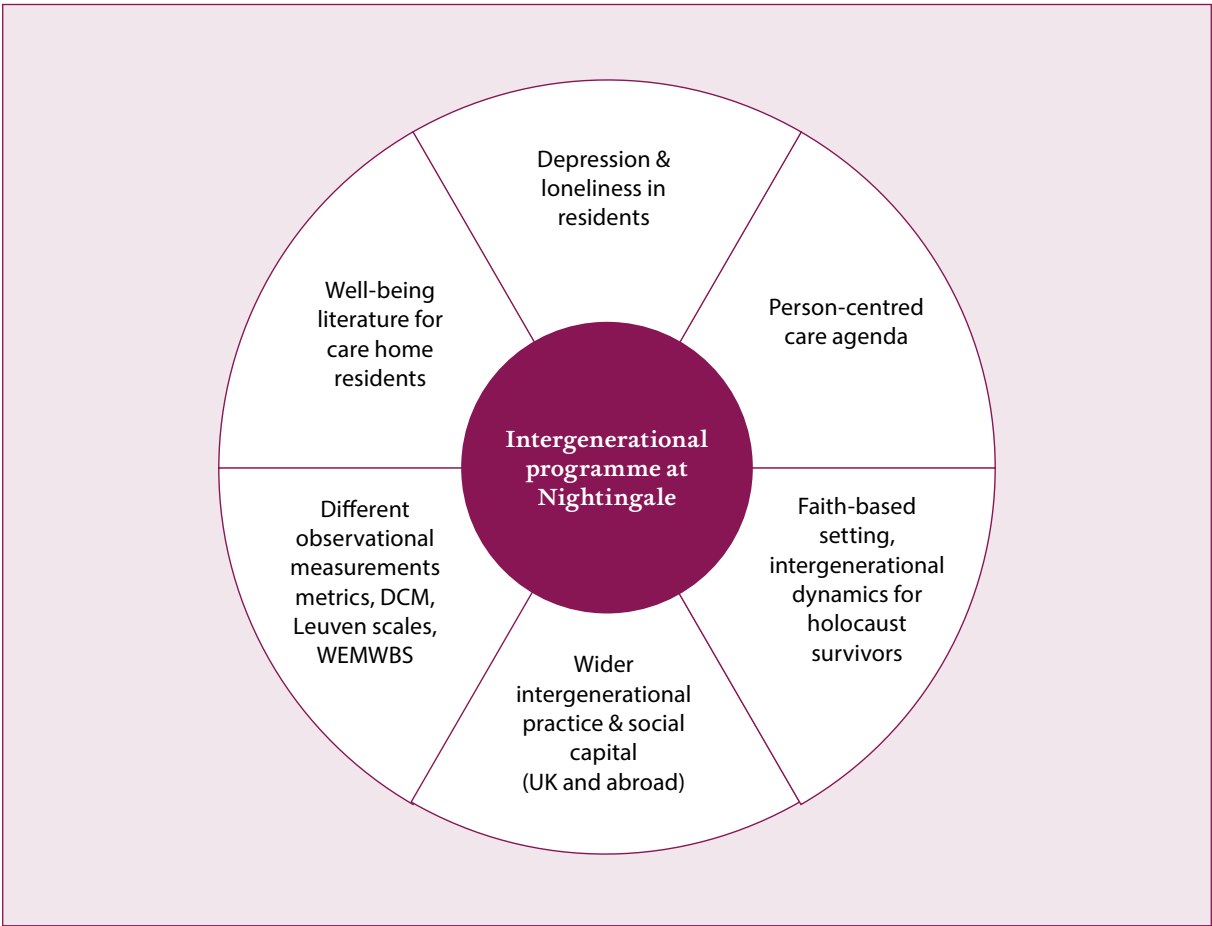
Intergenerational programme at Nightingale

Depression & loneliness in residents

Person-centred care agenda

Faith-based setting, intergenerational dynamics for holocaust survivors

Wider intergenerational practice & social capital (UK and abroad)

Different observational measurements metrics, DCM, Leuven scales, WEMWBS

Well-being literature for care home residents